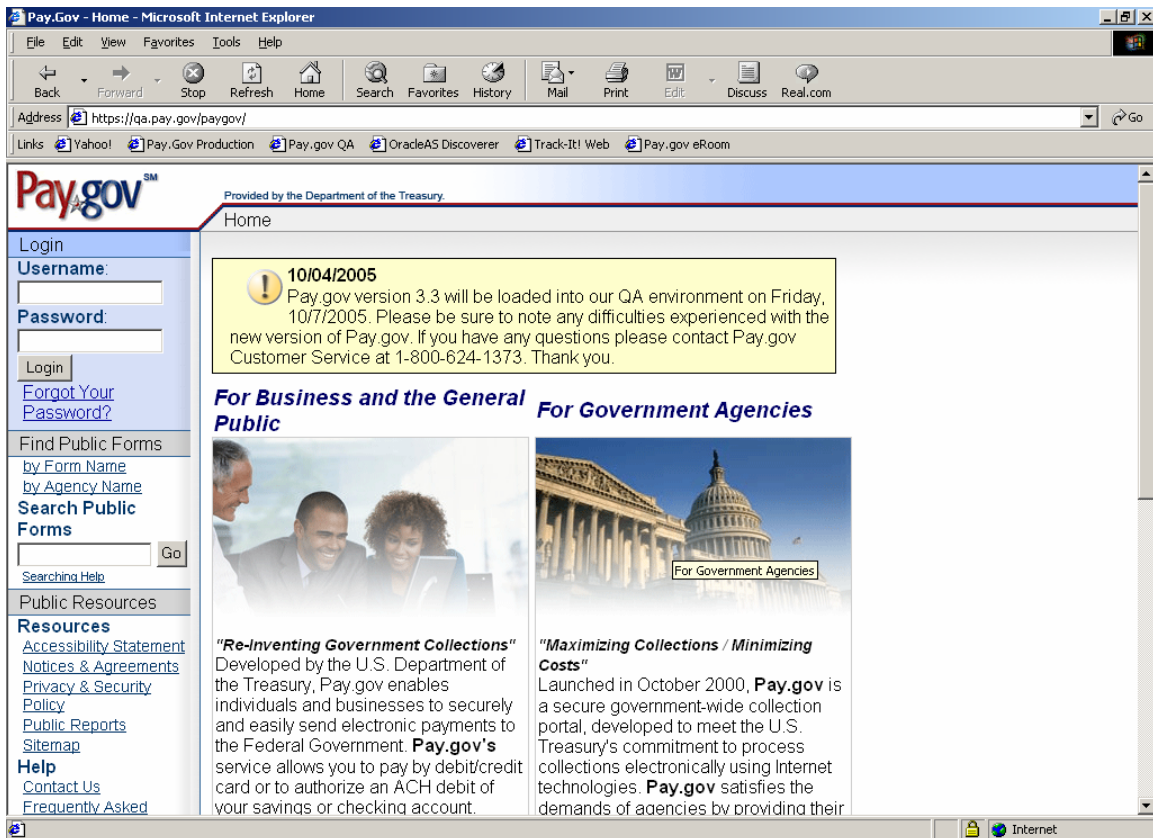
Pay.Gov - Home - Microsoft Internet Explorer

File Edit View Favorites Tools Help

Back Forward Stop Refresh Home Search Favorites History Mail Print Edit Discuss Real.com

Address https://qa.pay.gov/paygov/

Go

Links Yahoo! Pay.Gov Production Pay.gov QA OracleAS Discoverer Track-It! Web Pay.gov eRoom

Pay.gov SM

Provided by the Department of the Treasury.

Home

Login

Username:

Password:

Login

Forgot Your Password?

Find Public Forms

by Form Name

by Agency Name

Search Public Forms

Go

Searching Help

Public Resources

Resources

Accessibility Statement

Notices & Agreements

Privacy & Security Policy

Public Reports

Sitemap

Help

Contact Us

Frequently Asked

10/04/2005

Pay.gov version 3.3 will be loaded into our QA environment on Friday, 10/7/2005. Please be sure to note any difficulties experienced with the new version of Pay.gov. If you have any questions please contact Pay.gov Customer Service at 1-800-624-1373. Thank you.

For Business and the General Public

"Re-Inventing Government Collections" Developed by the U.S. Department of the Treasury, Pay.gov enables individuals and businesses to securely and easily send electronic payments to the Federal Government. Pay.gov's service allows you to pay by debit/credit card or to authorize an ACH debit of your savings or checking account.

For Government Agencies

For Government Agencies

"Maximizing Collections / Minimizing Costs"

Launched in October 2000, Pay.gov is a secure government-wide collection portal, developed to meet the U.S. Treasury's commitment to process collections electronically using Internet technologies. Pay.gov satisfies the demands of agencies by providing their

Internet